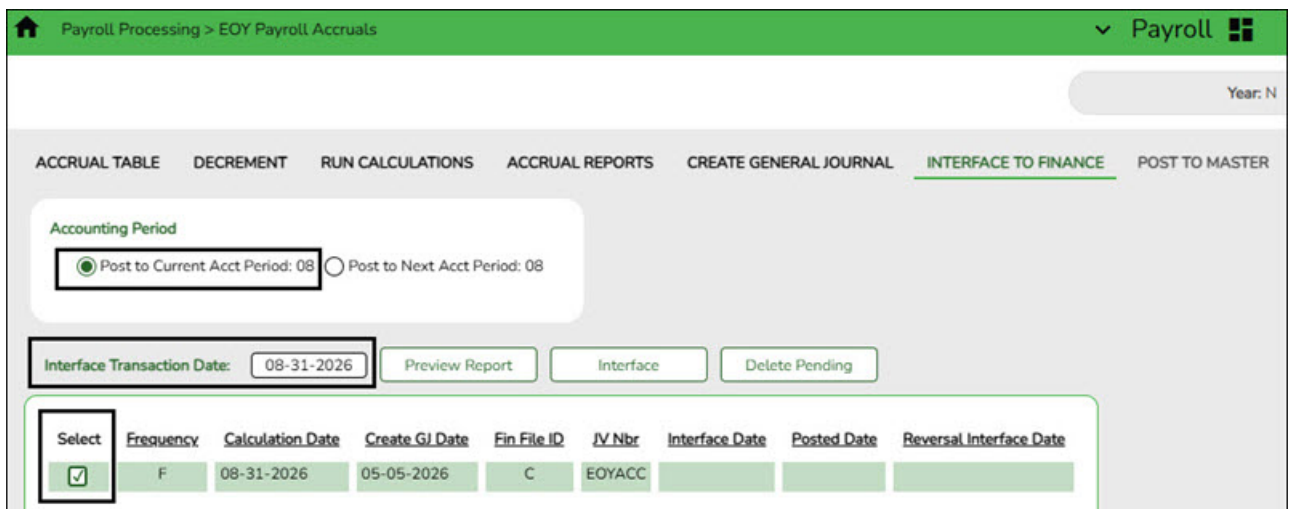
Payroll Processing > EOY Payroll Accruals

Payroll

Year: N

ACCRUAL TABLE DECREMENT RUN CALCULATIONS ACCRUAL REPORTS CREATE GENERAL JOURNAL INTERFACE TO FINANCE POST TO MASTER

Accounting Period

Post to Current Acct Period: 08 Post to Next Acct Period: 08

Interface Transaction Date: 08-31-2026 Preview Report Interface Delete Pending

| Select | Frequency | Calculation Date | Create GJ Date | Fin File ID | JV Nbr | Interface Date | Posted Date | Reversal Interface Date |
|---|---|---|---|---|---|---|---|---|
| ☑ | F | 08-31-2026 | 05-05-2026 | C | EOYACC | | | |